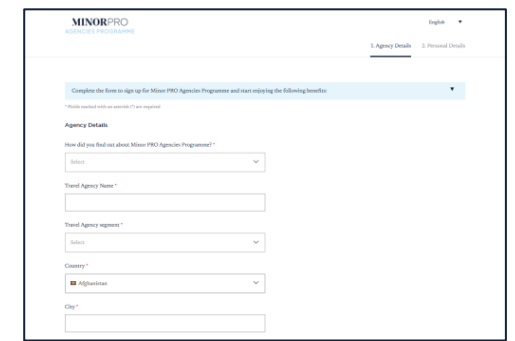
MINORPRO
AGENCIES PROGRAMME

English

1. Agency Details 2. Personal Details

Complete the form to sign up for Minor PRO Agencies Programme and start enjoying the following benefits:

* Fields marked with an asterisk (*) are required

Agency Details

How did you find out about Minor PRO Agencies Programme? *

Select

Travel Agency Name *

Travel Agency segment *

Select

Country *

Afghanistan

City *